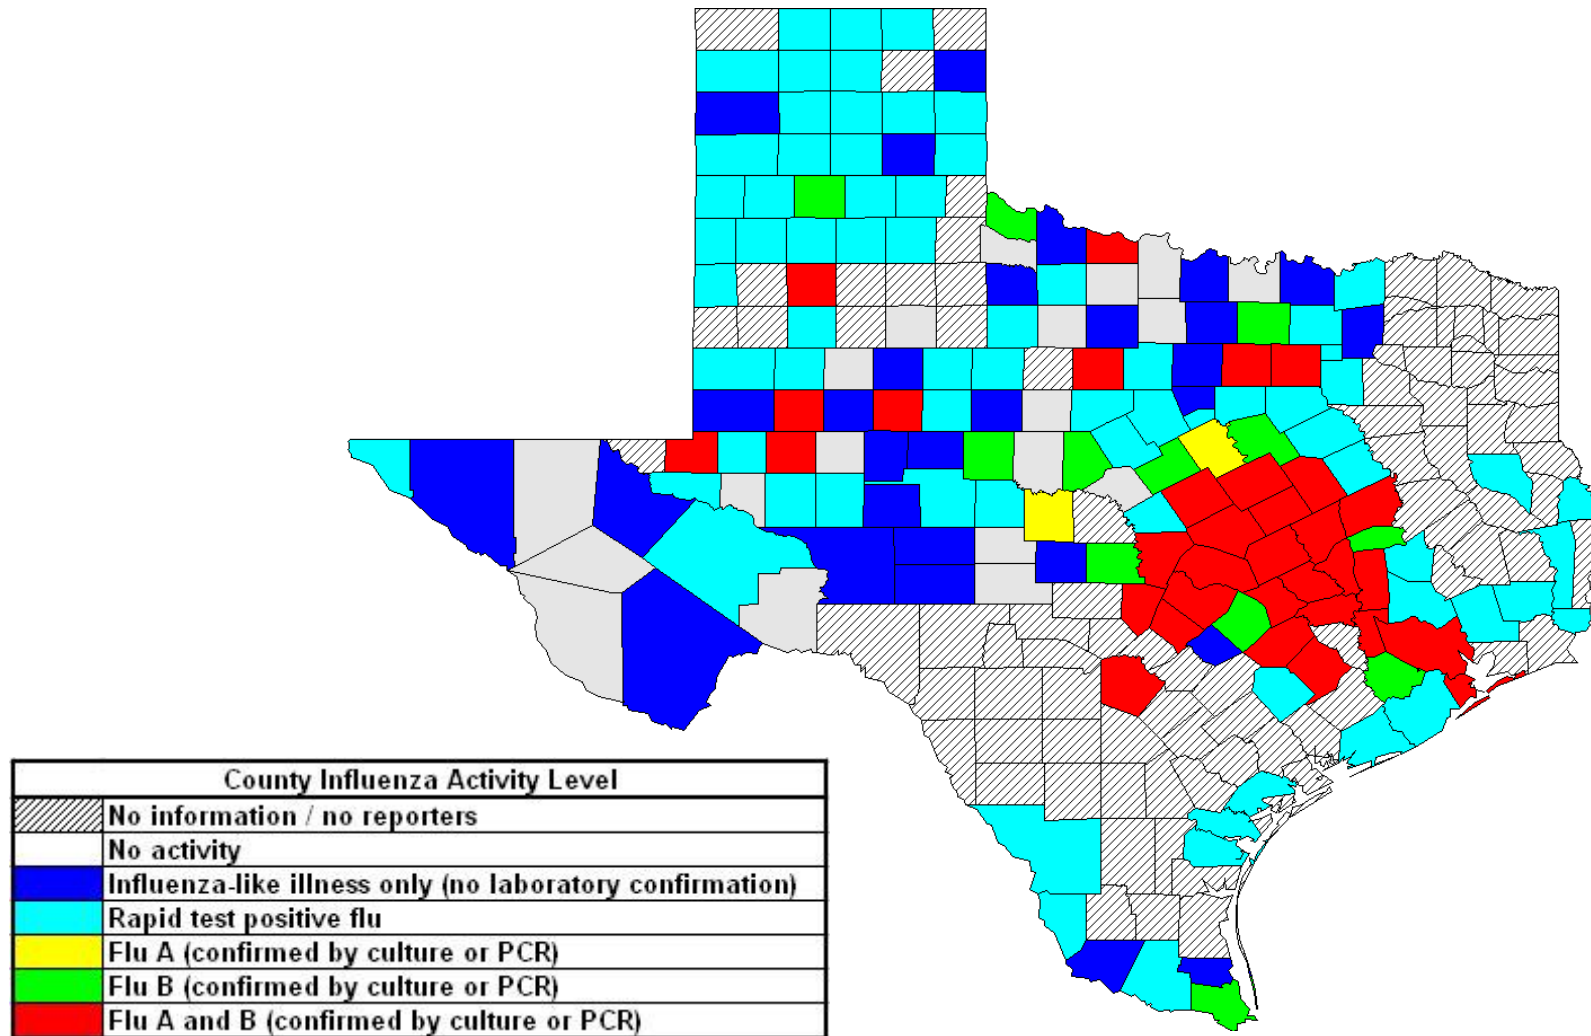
| County Influenza Activity Level | |
|---|---|
| | No information / no reporters |
| | No activity |
| | Influenza-like illness only (no laboratory confirmation) |
| | Rapid test positive flu |
| | Flu A (confirmed by culture or PCR) |
| | Flu B (confirmed by culture or PCR) |
| | Flu A and B (confirmed by culture or PCR) |